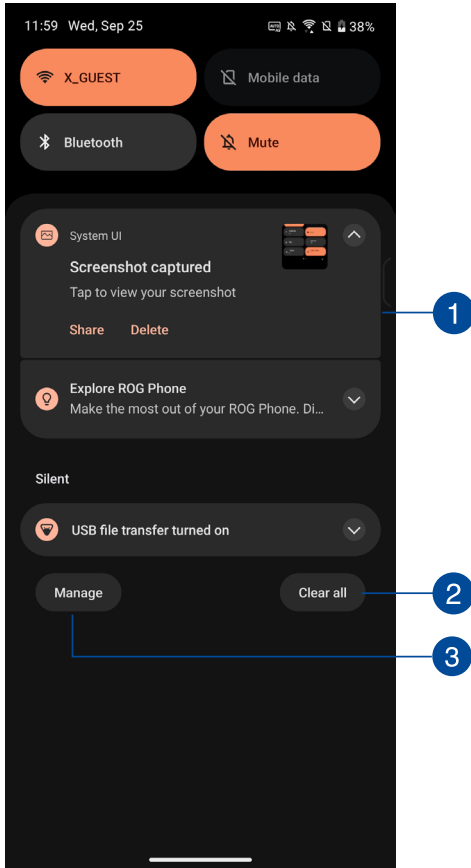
11:59 Wed, Sep 25

38%

X_GUEST

Mobile data

Bluetooth

Mute

System UI

Screenshot captured

Tap to view your screenshot

Share Delete

Explore ROG Phone

Make the most out of your ROG Phone. Di...

Silent

USB file transfer turned on

Manage

Clear all

1

2

3